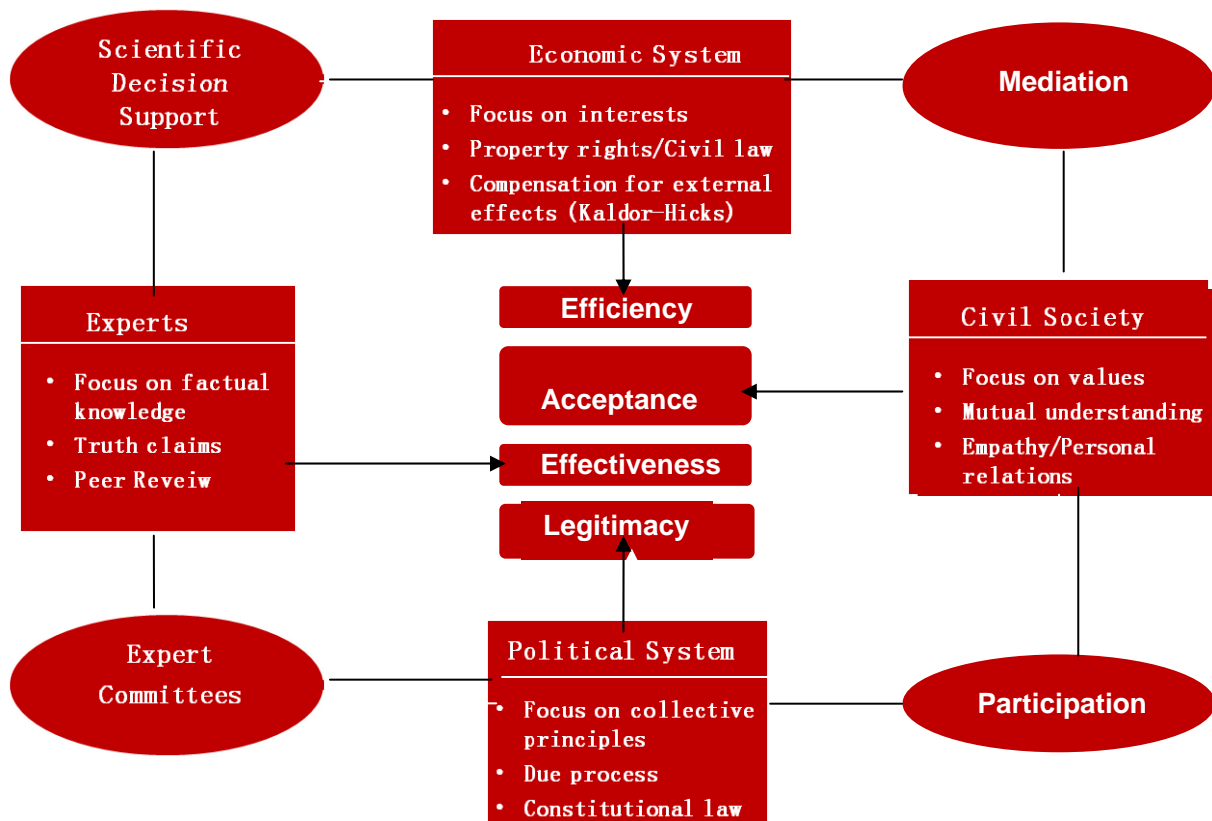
Scientific Decision Support

Economic System

- Focus on interests
- Property rights/Civil law
- Compensation for external effects (Kaldor-Hicks)

Mediation

Experts

- Focus on factual knowledge
- Truth claims
- Peer Reveiw

Efficiency

Acceptance

Effectiveness

Legitimacy

Civil Society

- Focus on values
- Mutual understanding
- Empathy/Personal relations

Expert Committees

Political System

- Focus on collective principles
- Due process
- Constitutional law

Participation